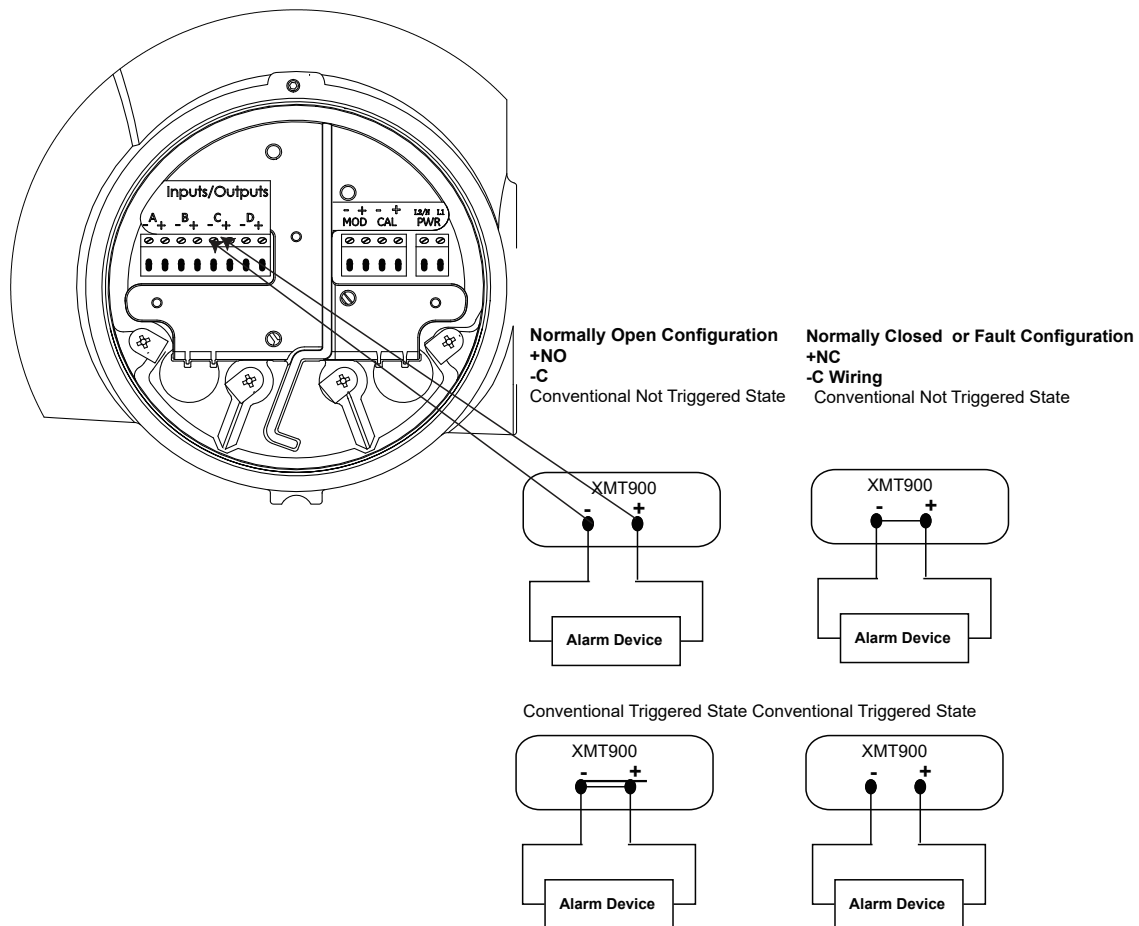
Inputs/Outputs
A - + B - + C - + D - +
- + MOD - + CAL L2/N L1 PWR

Normally Open Configuration
+NO
-C
Conventional Not Triggered State

Normally Closed or Fault Configuration
+NC
-C Wiring
Conventional Not Triggered State

XMT900
- +
Alarm Device

XMT900
- +
Alarm Device

Conventional Triggered State Conventional Triggered State

XMT900
- +
Alarm Device

XMT900
- +
Alarm Device